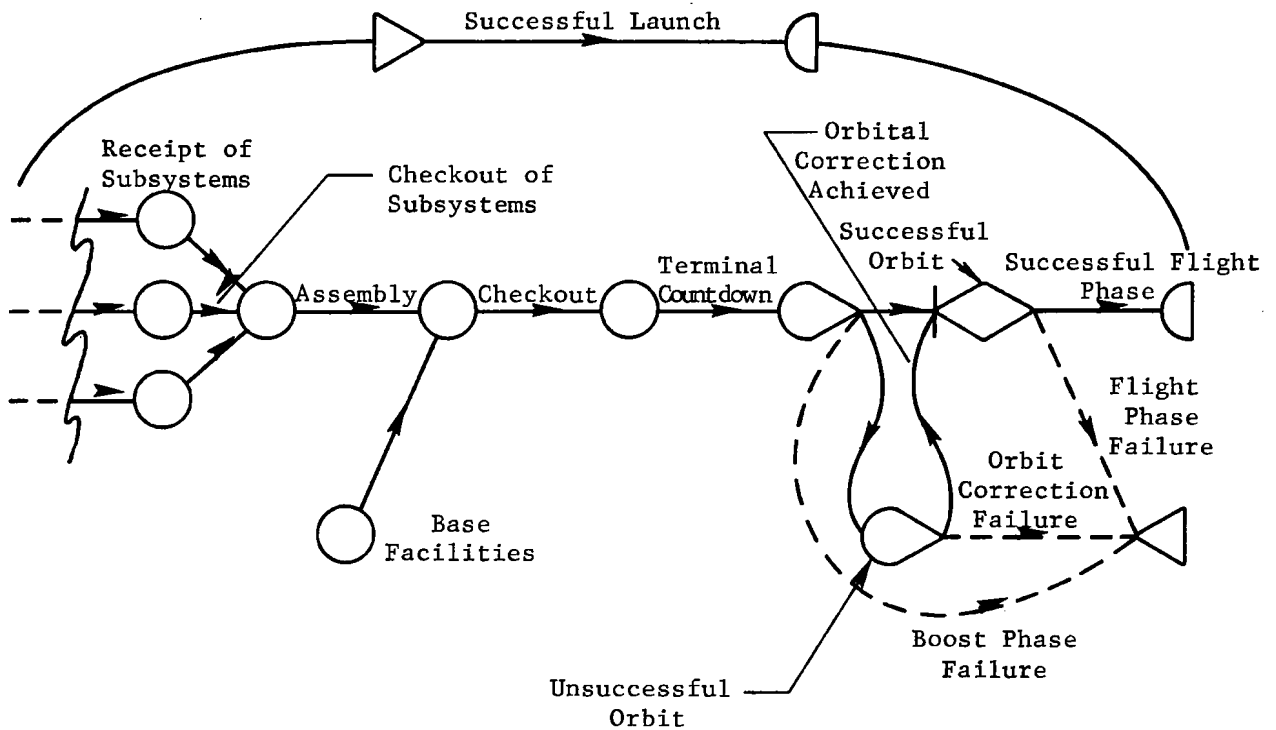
Successful Launch

Receipt of Subsystems

Checkout of Subsystems

Orbital Correction Achieved

Successful Orbit

Successful Flight Phase

Assembly

Checkout

Terminal Countdown

Flight Phase Failure

Orbit Correction Failure

Base Facilities

Boost Phase Failure

Unsuccessful Orbit